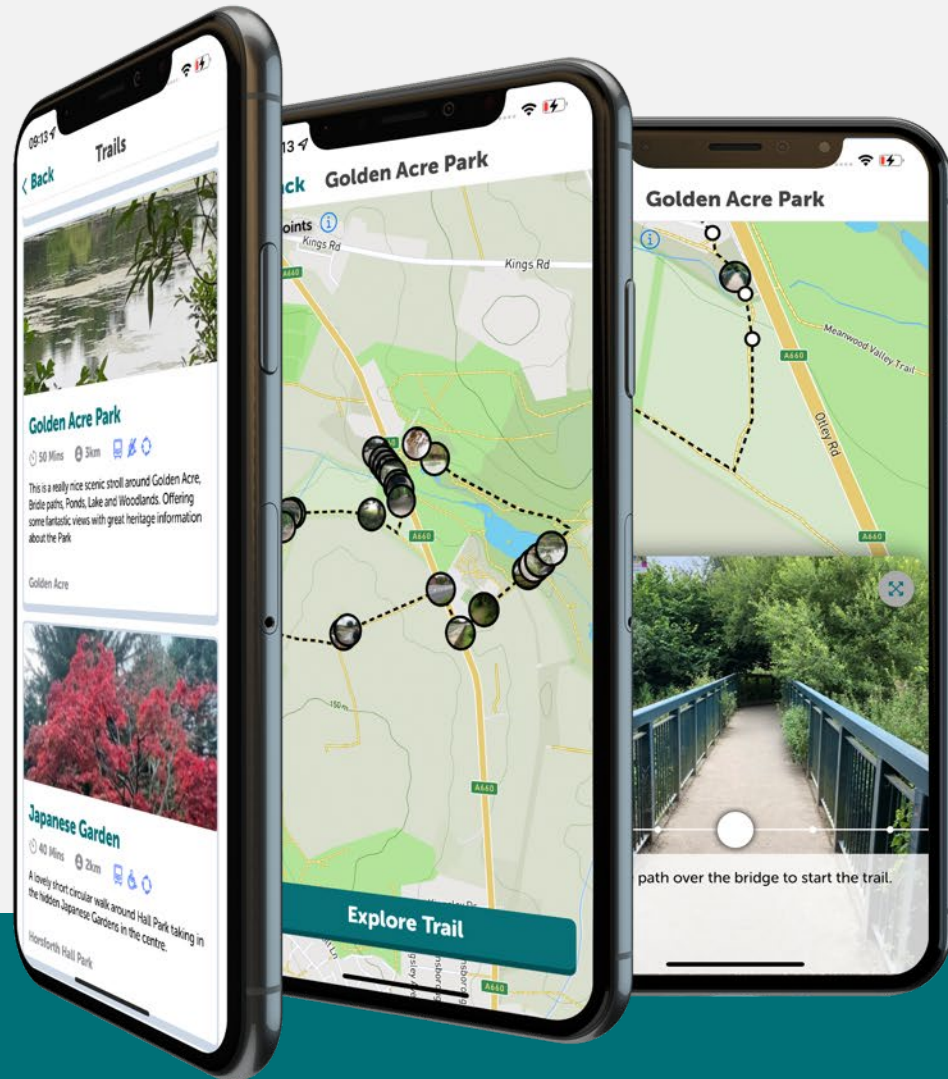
09:13
Back
Trails

Golden Acre Park
50 Mins
3km

This is a really nice scenic stroll around Golden Acre, Bridle paths, Ponds, Lake and Woodlands. Offering some fantastic views with great heritage information about the Park

Golden Acre

Japanese Garden
40 Mins
2km

A lovely short circular walk around Hall Park taking in the hidden Japanese Gardens in the centre.

Horsforth Hall Park

13
ack
Golden Acre Park
oints
Kings Rd
Kings Rd
A660
A660
150 m
A660
Explore Trail

Golden Acre Park
Meanwood Valley Trail
A660
Otley Rd

path over the bridge to start the trail.